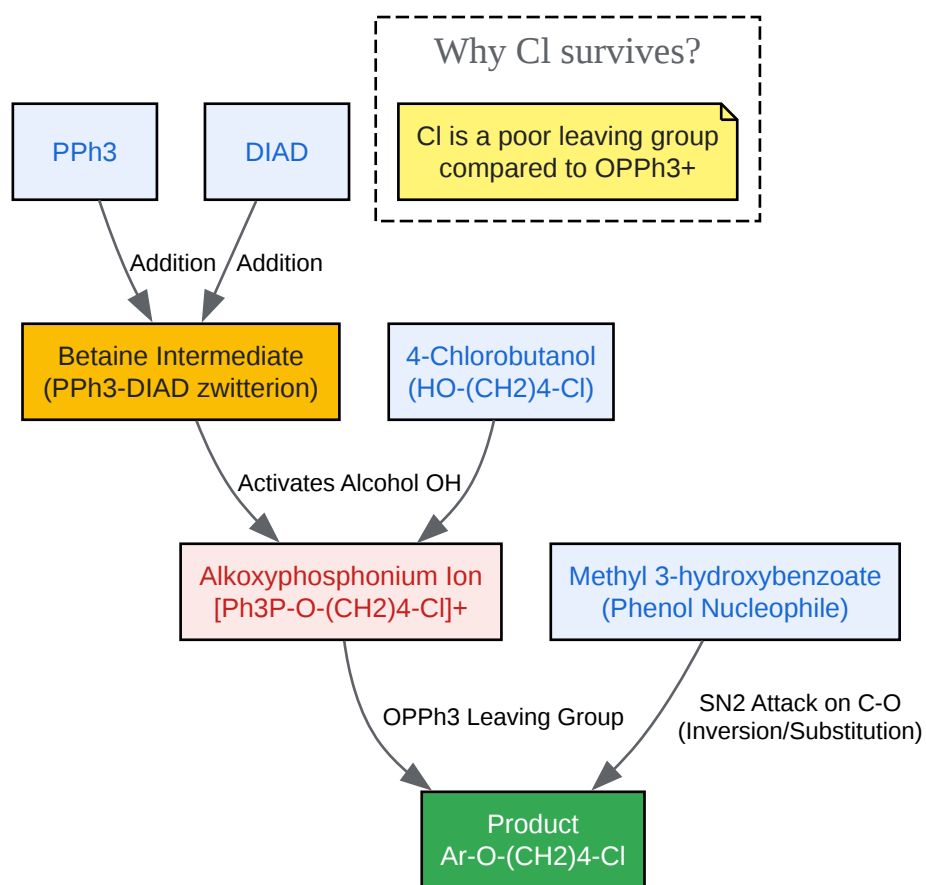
Why Cl survives?

Cl is a poor leaving group compared to OPPh3+

PPh3

DIAD

Addition

Addition

Betaine Intermediate
(PPh3-DIAD zwitterion)

4-Chlorobutanol
(HO-(CH2)4-Cl)

Activates Alcohol OH

Alkoxyphosphonium Ion
[Ph3P-O-(CH2)4-Cl]+

Methyl 3-hydroxybenzoate
(Phenol Nucleophile)

OPPh3 Leaving Group

SN2 Attack on C-O
(Inversion/Substitution)

Product
Ar-O-(CH2)4-Cl